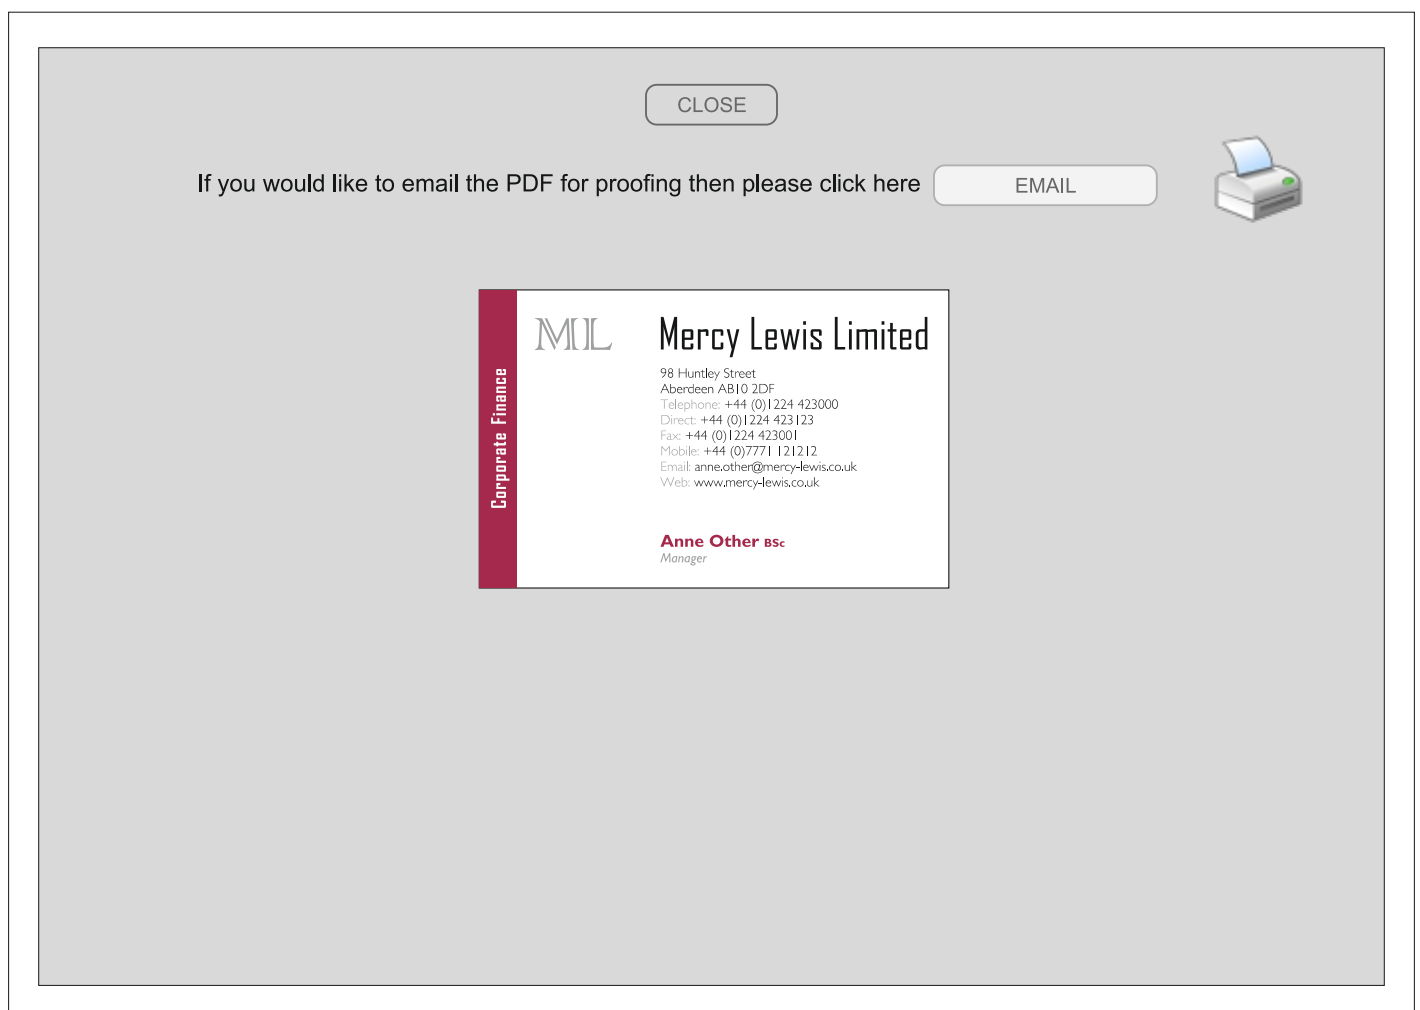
CLOSE

If you would like to email the PDF for proofing then please click here EMAIL

Corporate Finance

ML

Mercy Lewis Limited

98 Huntley Street
Aberdeen AB10 2DF
Telephone: +44 (0)1224 423000
Direct: +44 (0)1224 423123
Fax: +44 (0)1224 423001
Mobile: +44 (0)7771 121212
Email: anne.other@mercy-lewis.co.uk
Web: www.mercy-lewis.co.uk

Anne Other BSc
Manager